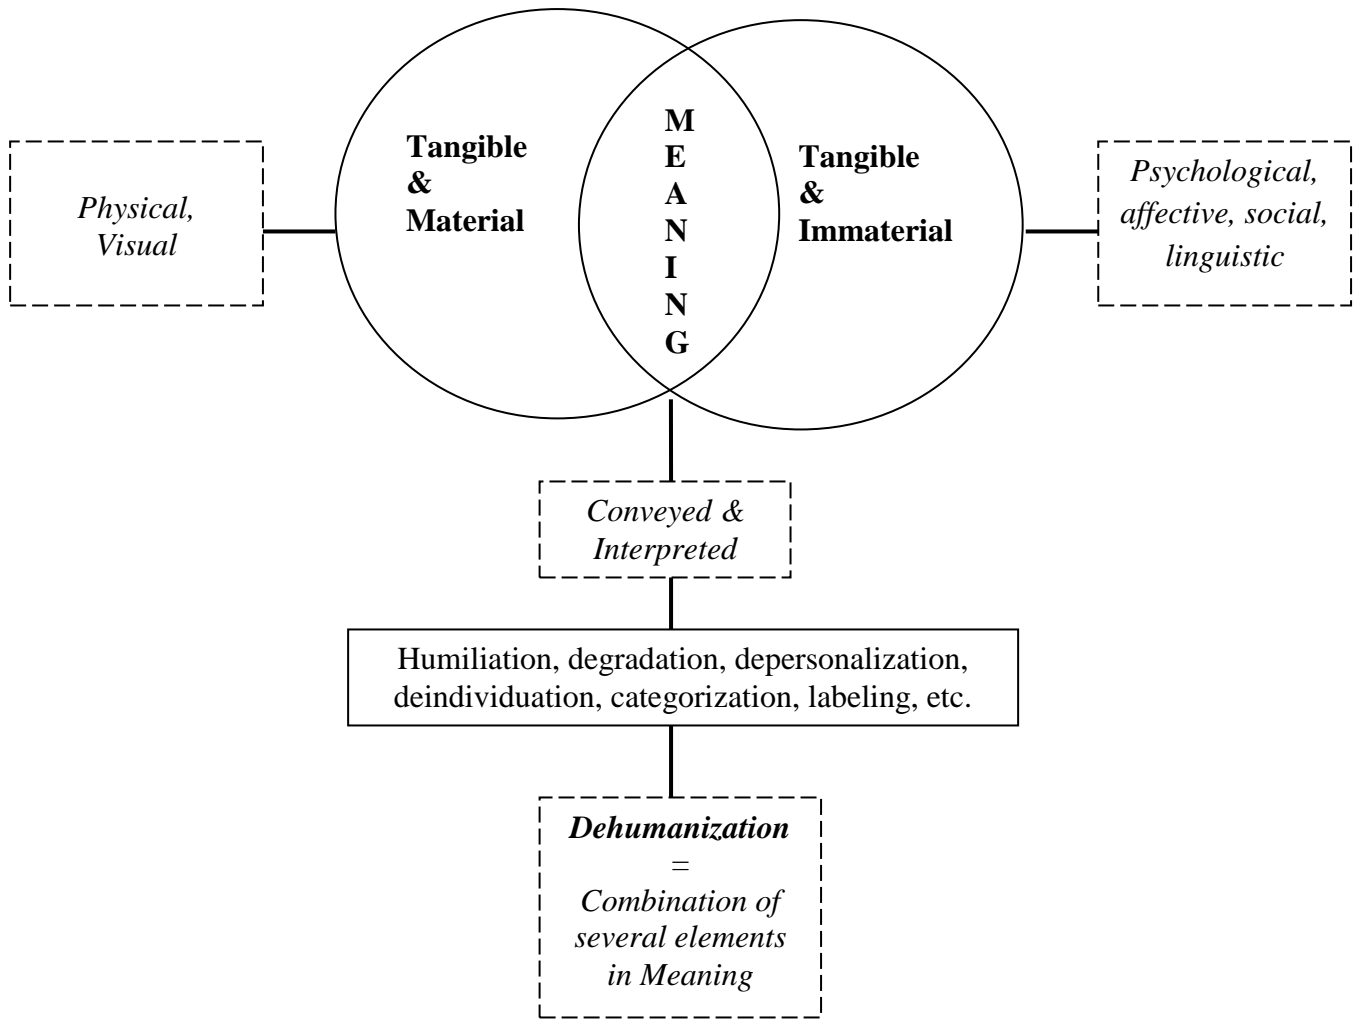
Physical, Visual

Tangible & Material

MEANING

Tangible & Immaterial

Psychological, affective, social, linguistic

Conveyed & Interpreted

Humiliation, degradation, depersonalization, deindividuation, categorization, labeling, etc.

Dehumanization = Combination of several elements in Meaning